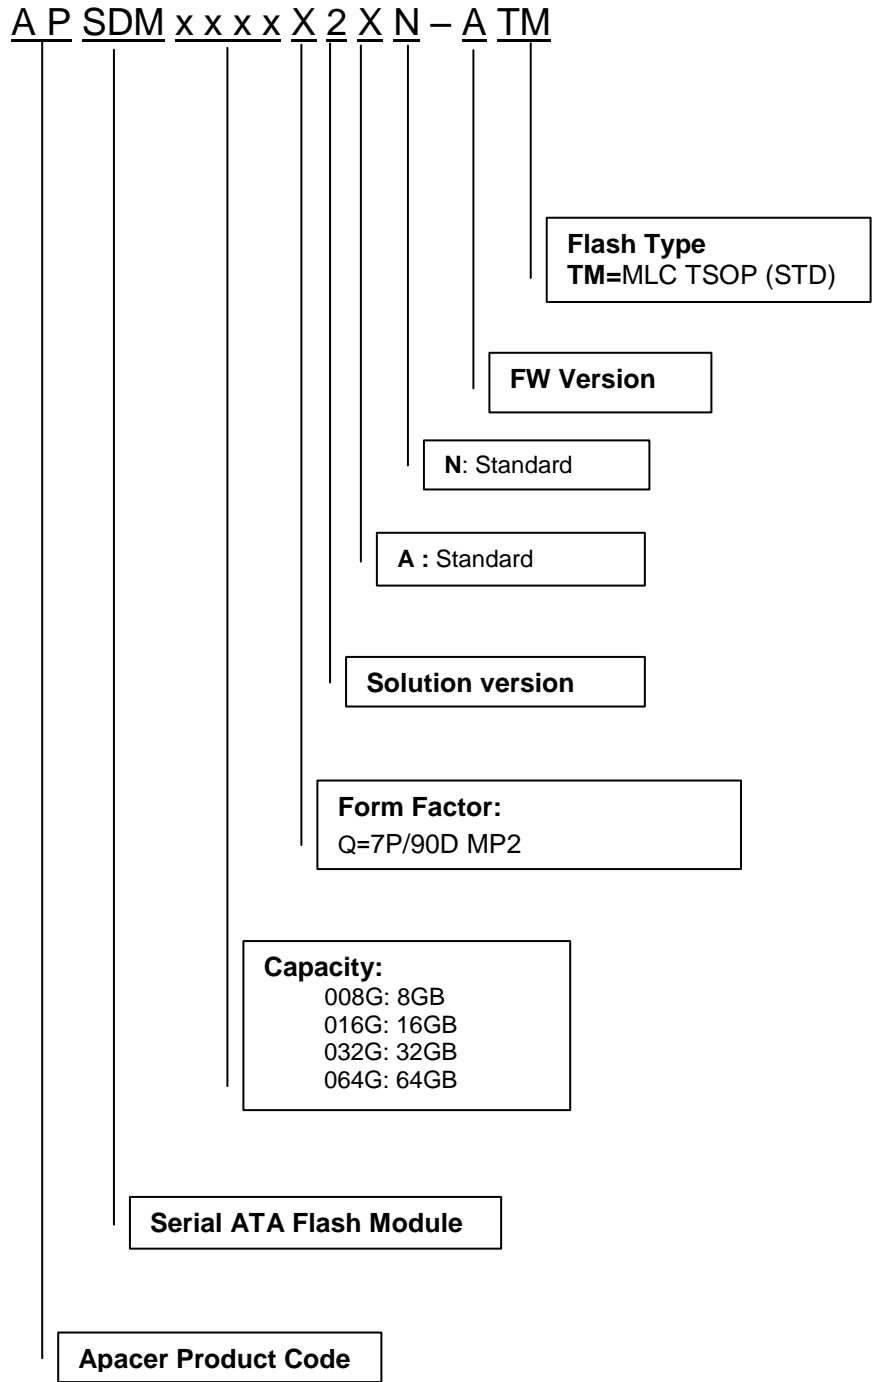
A P SDM x x x x X 2 X N – A TM

Flash Type
TM=MLC TSOP (STD)

FW Version

N: Standard

A : Standard

Solution version

Form Factor:
Q=7P/90D MP2

Capacity:
008G: 8GB
016G: 16GB
032G: 32GB
064G: 64GB

Serial ATA Flash Module

Apacer Product Code